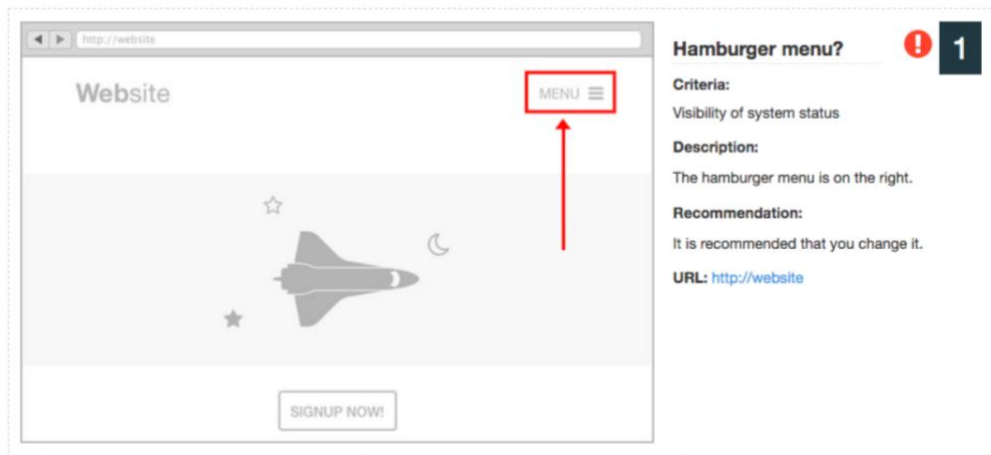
http://website

Website

MENU

SIGNUP NOW!

Hamburger menu?

1

Criteria:

Visibility of system status

Description:

The hamburger menu is on the right.

Recommendation:

It is recommended that you change it.

URL: http://website